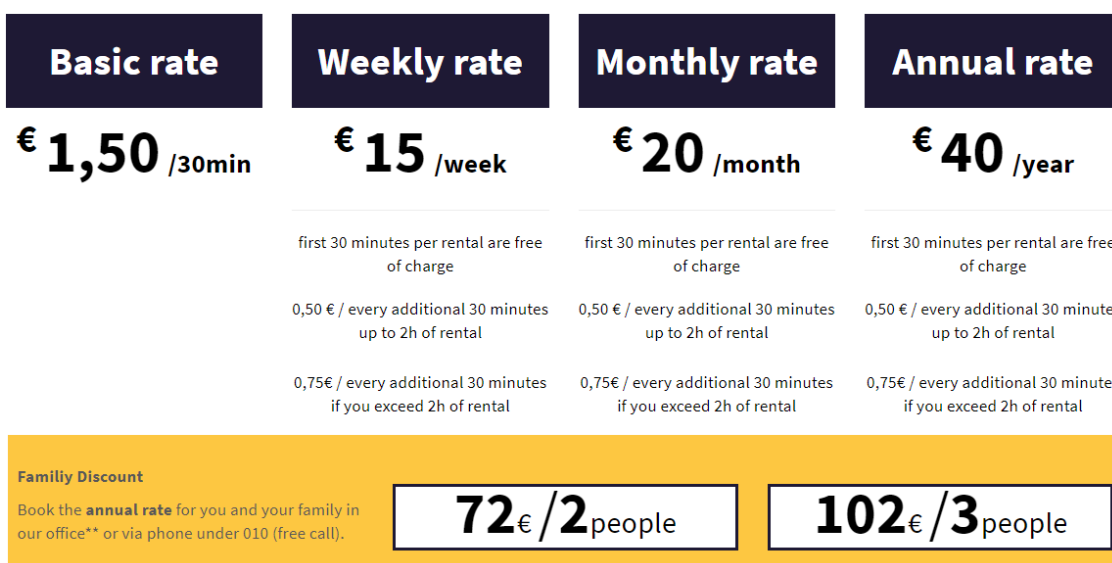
Basic rate

€ 1,50 /30min

Weekly rate

€ 15 /week

first 30 minutes per rental are free of charge

0,50 € / every additional 30 minutes up to 2h of rental

0,75€ / every additional 30 minutes if you exceed 2h of rental

Monthly rate

€ 20 /month

first 30 minutes per rental are free of charge

0,50 € / every additional 30 minutes up to 2h of rental

0,75€ / every additional 30 minutes if you exceed 2h of rental

Annual rate

€ 40 /year

first 30 minutes per rental are free of charge

0,50 € / every additional 30 minutes up to 2h of rental

0,75€ / every additional 30 minutes if you exceed 2h of rental

Familiy Discount

Book the **annual rate** for you and your family in our office** or via phone under 010 (free call).

72€ /2people

102€ /3people